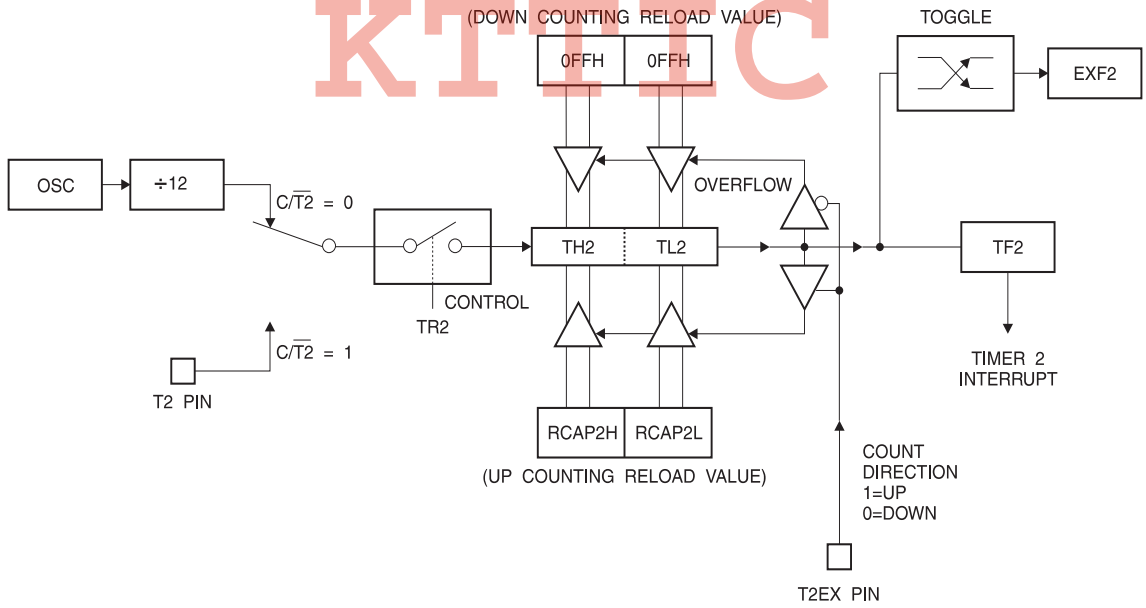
KTTIC

(DOWN COUNTING RELOAD VALUE)

0FFH

0FFH

TOGGLE

EXF2

OSC

÷12

C/$\overline{T2}$ = 0

OVERFLOW

TH2

TL2

TF2

CONTROL

TR2

C/$\overline{T2}$ = 1

T2 PIN

TIMER 2 INTERRUPT

RCAP2H

RCAP2L

(UP COUNTING RELOAD VALUE)

COUNT DIRECTION 1=UP 0=DOWN

T2EX PIN